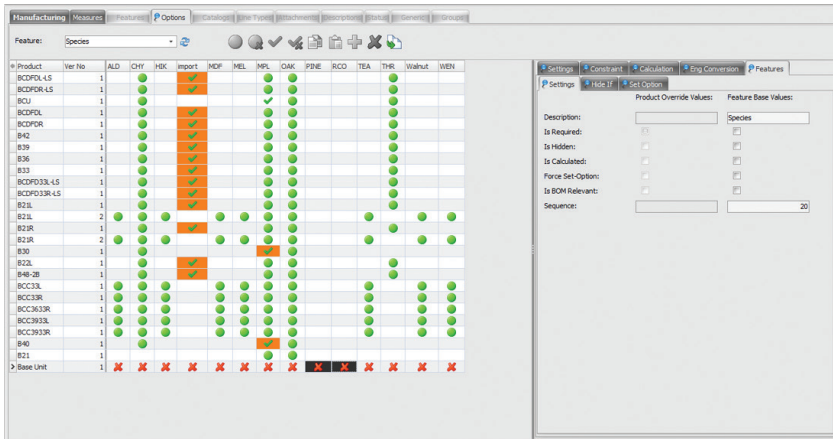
Manufacturing | Measures | Features | Options | Catalogs | Line Types | Attachments | Descriptions | Status | Generic | Groups

Feature: Species

| Product | Ver No | ALD | CHY | HIK | import | MDF | MEL | MPL | OAK | PINE | RCO | TEA | THR | Walnut | WEN |
|---|---|---|---|---|---|---|---|---|---|---|---|---|---|---|---|
| BCDFDL-LS | 1 | | | | | | | | | | | | | | |
| BCDFDR-LS | 1 | | | | | | | | | | | | | | |
| BCU | 1 | | | | | | | | | | | | | | |
| BCDFDL | 1 | | | | | | | | | | | | | | |
| BCDFDR | 1 | | | | | | | | | | | | | | |
| B42 | 1 | | | | | | | | | | | | | | |
| B39 | 1 | | | | | | | | | | | | | | |
| B36 | 1 | | | | | | | | | | | | | | |
| B33 | 1 | | | | | | | | | | | | | | |
| BCDFD33L-LS | 1 | | | | | | | | | | | | | | |
| BCDFD33R-LS | 1 | | | | | | | | | | | | | | |
| B21L | 1 | | | | | | | | | | | | | | |
| B21L | 2 | | | | | | | | | | | | | | |
| B21R | 1 | | | | | | | | | | | | | | |
| B21R | 2 | | | | | | | | | | | | | | |
| B30 | 1 | | | | | | | | | | | | | | |
| B22L | 1 | | | | | | | | | | | | | | |
| B48-2B | 1 | | | | | | | | | | | | | | |
| BCC33L | 1 | | | | | | | | | | | | | | |
| BCC33R | 1 | | | | | | | | | | | | | | |
| BCC3633R | 1 | | | | | | | | | | | | | | |
| BCC3933L | 1 | | | | | | | | | | | | | | |
| BCC3933R | 1 | | | | | | | | | | | | | | |
| B40 | 1 | | | | | | | | | | | | | | |
| B21 | 1 | | | | | | | | | | | | | | |
| Base Unit | 1 | | | | | | | | | | | | | | |

Settings | Constraint | Calculation | Eng Conversion | Features
Settings | Hide If | Set Option

Product Override Values: Feature Base Values:
Description: Species
Is Required:
Is Hidden:
Is Calculated:
Force Set-Option:
Is BOM Relevant:
Sequence: 20